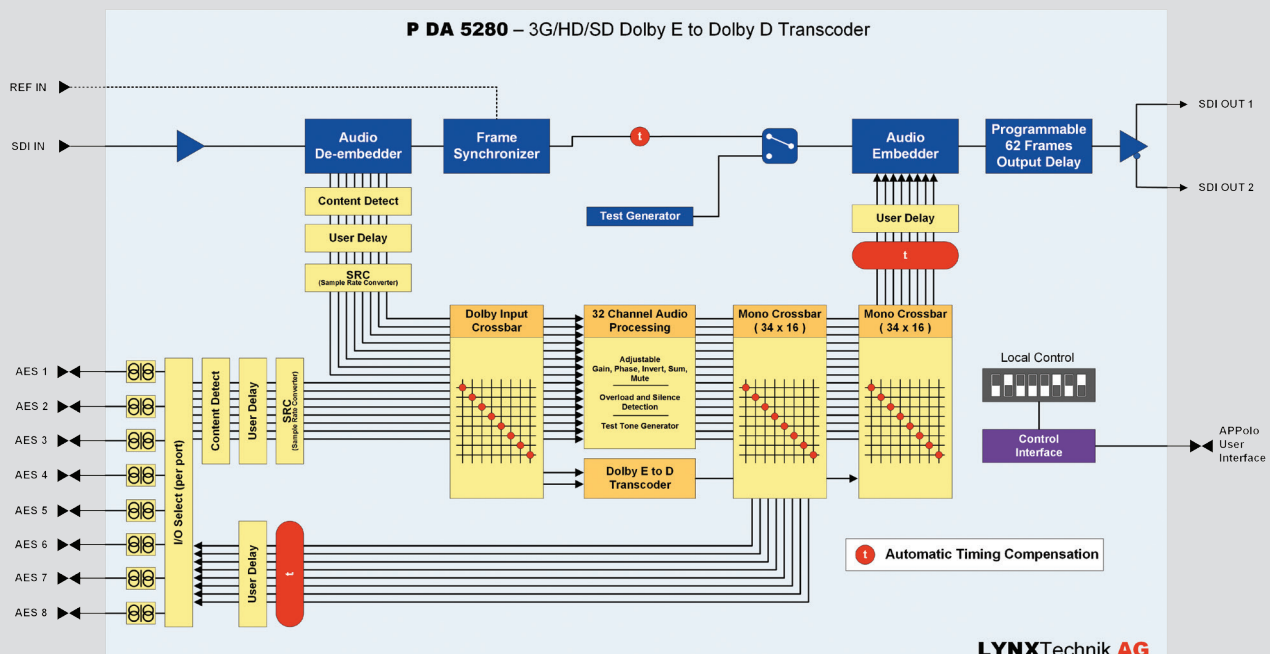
P DA 5280 – 3G/HD/SD Dolby E to Dolby D Transcoder

REF IN

SDI IN

Audio De-embedder

Frame Synchronizer

t

Audio Embedder

Programmable 62 Frames Output Delay

SDI OUT 1

SDI OUT 2

Test Generator

Content Detect

User Delay

SRC (Sample Rate Converter)

User Delay

t

Dolby Input Crossbar

32 Channel Audio Processing

Adjustable Gain, Phase, Invert, Sum, Mute

Overload and Silence Detection

Test Tone Generator

Mono Crossbar ( 34 x 16 )

Mono Crossbar ( 34 x 16 )

Local Control

Control Interface

APPolo User Interface

AES 1

AES 2

AES 3

AES 4

AES 5

AES 6

AES 7

AES 8

I/O Select (per port)

Content Detect

User Delay

SRC (Sample Rate Converter)

Dolby E to D Transcoder

User Delay

t

t Automatic Timing Compensation

LYNXTechnik AG